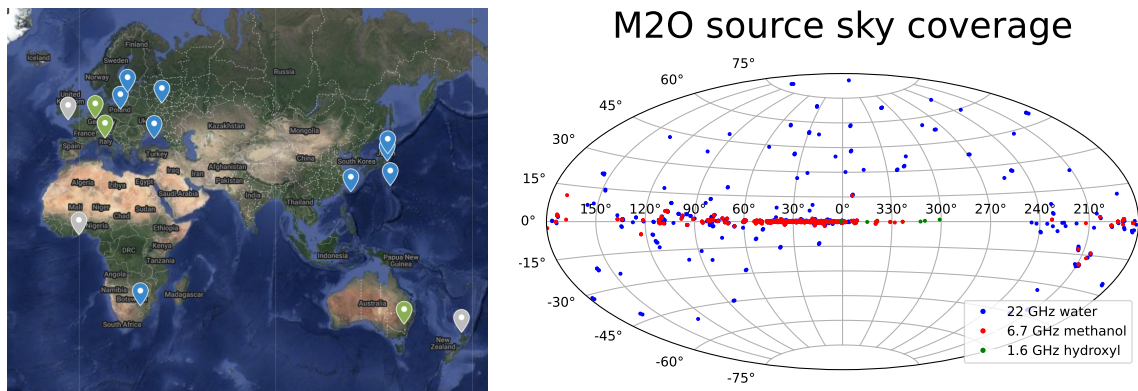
Iceland
Finland
Sweden
Norway
Russia
United Kingdom
Germany
France
Italy
Spain
Turkey
Kazakhstan
Mongolia
Afghanistan
Iran
Iraq
Syria
Egypt
Saudi Arabia
Pakistan
India
Thailand
South Korea
Japan
Algeria
Libya
Mali
Niger
Chad
Sudan
Nigeria
Ethiopia
DRC
Kenya
Tanzania
Angola
Namibia
Botswana
Madagascar
South Africa
Indonesia
Papua New Guinea
Australia
New Zealand

M2O source sky coverage

75°
60°
45°
30°
15°
0°
-15°
-30°
-45°
-60°
-75°
150°
120°
90°
60°
30°
0°
330°
300°
270°
240°
210°

22 GHz water
6.7 GHz methanol
1.6 GHz hydroxyl